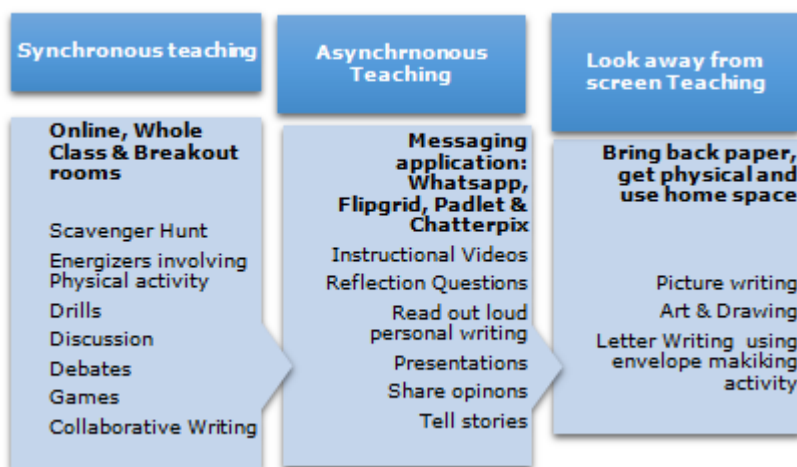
Synchronous teaching

Online, Whole Class & Breakout rooms

Scavenger Hunt

Energizers involving Physical activity

Drills

Discussion

Debates

Games

Collaborative Writing

Asynchrnonous Teaching

Messaging application: Whatsapp, Flipgrid, Padlet & Chatterpix

Instructional Videos

Reflection Questions

Read out loud personal writing

Presentations

Share opinons

Tell stories

Look away from screen Teaching

Bring back paper, get physical and use home space

Picture writing

Art & Drawing

Letter Writing using envelope makiking activity